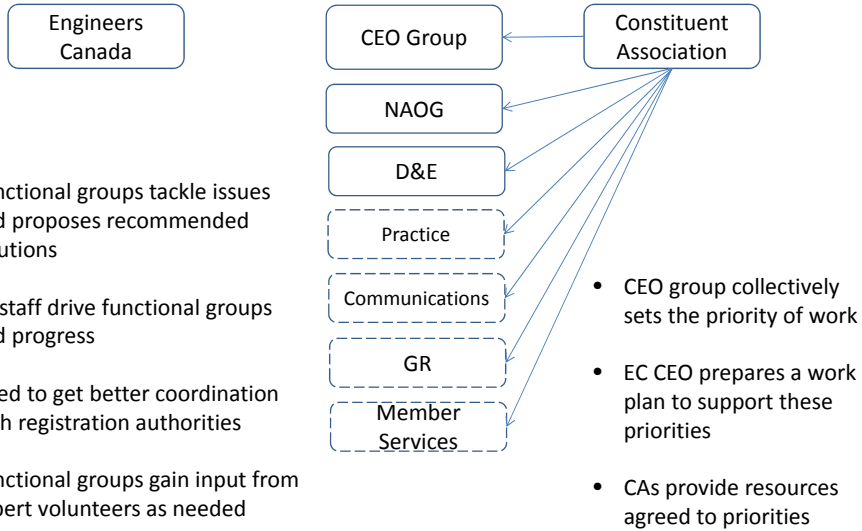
Engineers Canada

CEO Group

Constituent Association

NAOG

D&E

Practice

Communications

GR

Member Services

nctional groups tackle issues d proposes recommended utions

staff drive functional groups d progress

ed to get better coordination h registration authorities

nctional groups gain input from pert volunteers as needed

- CEO group collectively sets the priority of work
- EC CEO prepares a work plan to support these priorities
- CAs provide resources agreed to priorities